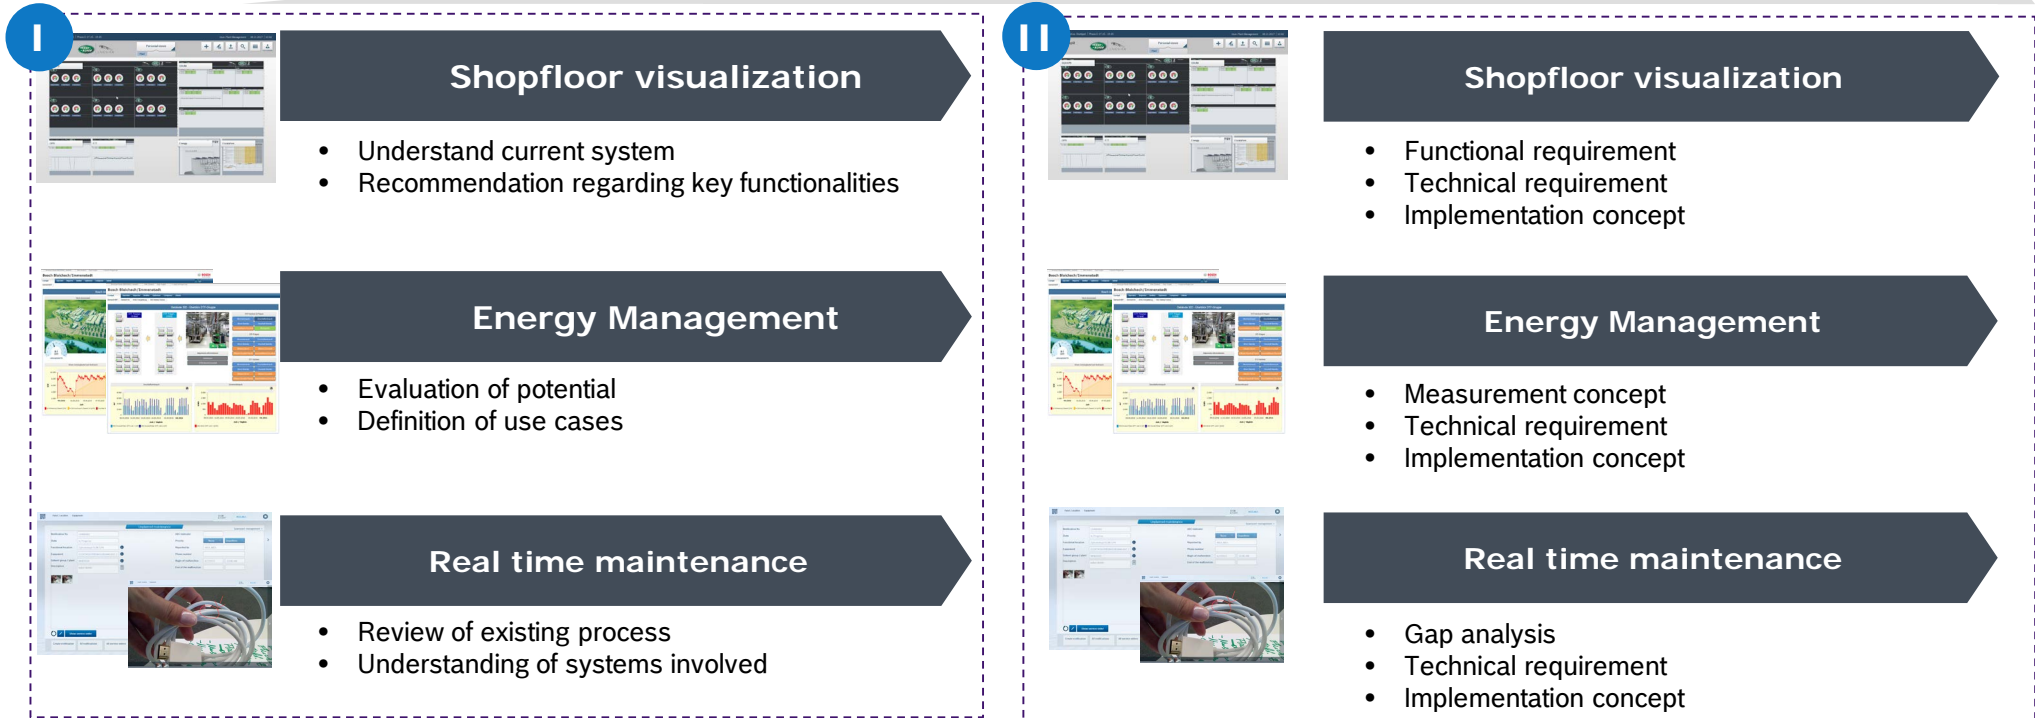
I

Shopfloor visualization

- Understand current system
- Recommendation regarding key functionalities

Energy Management

- Evaluation of potential
- Definition of use cases

Real time maintenance

- Review of existing process
- Understanding of systems involved

II

Shopfloor visualization

- Functional requirement
- Technical requirement
- Implementation concept

Energy Management

- Measurement concept
- Technical requirement
- Implementation concept

Real time maintenance

- Gap analysis
- Technical requirement
- Implementation concept